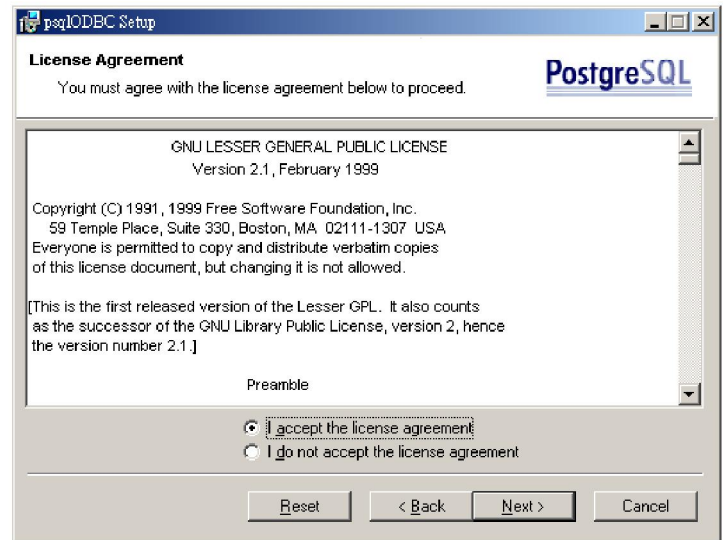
psqlODBC Setup

License Agreement
You must agree with the license agreement below to proceed.

PostgreSQL

GNU LESSER GENERAL PUBLIC LICENSE
Version 2.1, February 1999

Copyright (C) 1991, 1999 Free Software Foundation, Inc.
59 Temple Place, Suite 330, Boston, MA 02111-1307 USA
Everyone is permitted to copy and distribute verbatim copies
of this license document, but changing it is not allowed.

[This is the first released version of the Lesser GPL. It also counts as the successor of the GNU Library Public License, version 2, hence the version number 2.1.]

Preamble

I accept the license agreement
I do not accept the license agreement

Reset
< Back
Next >
Cancel